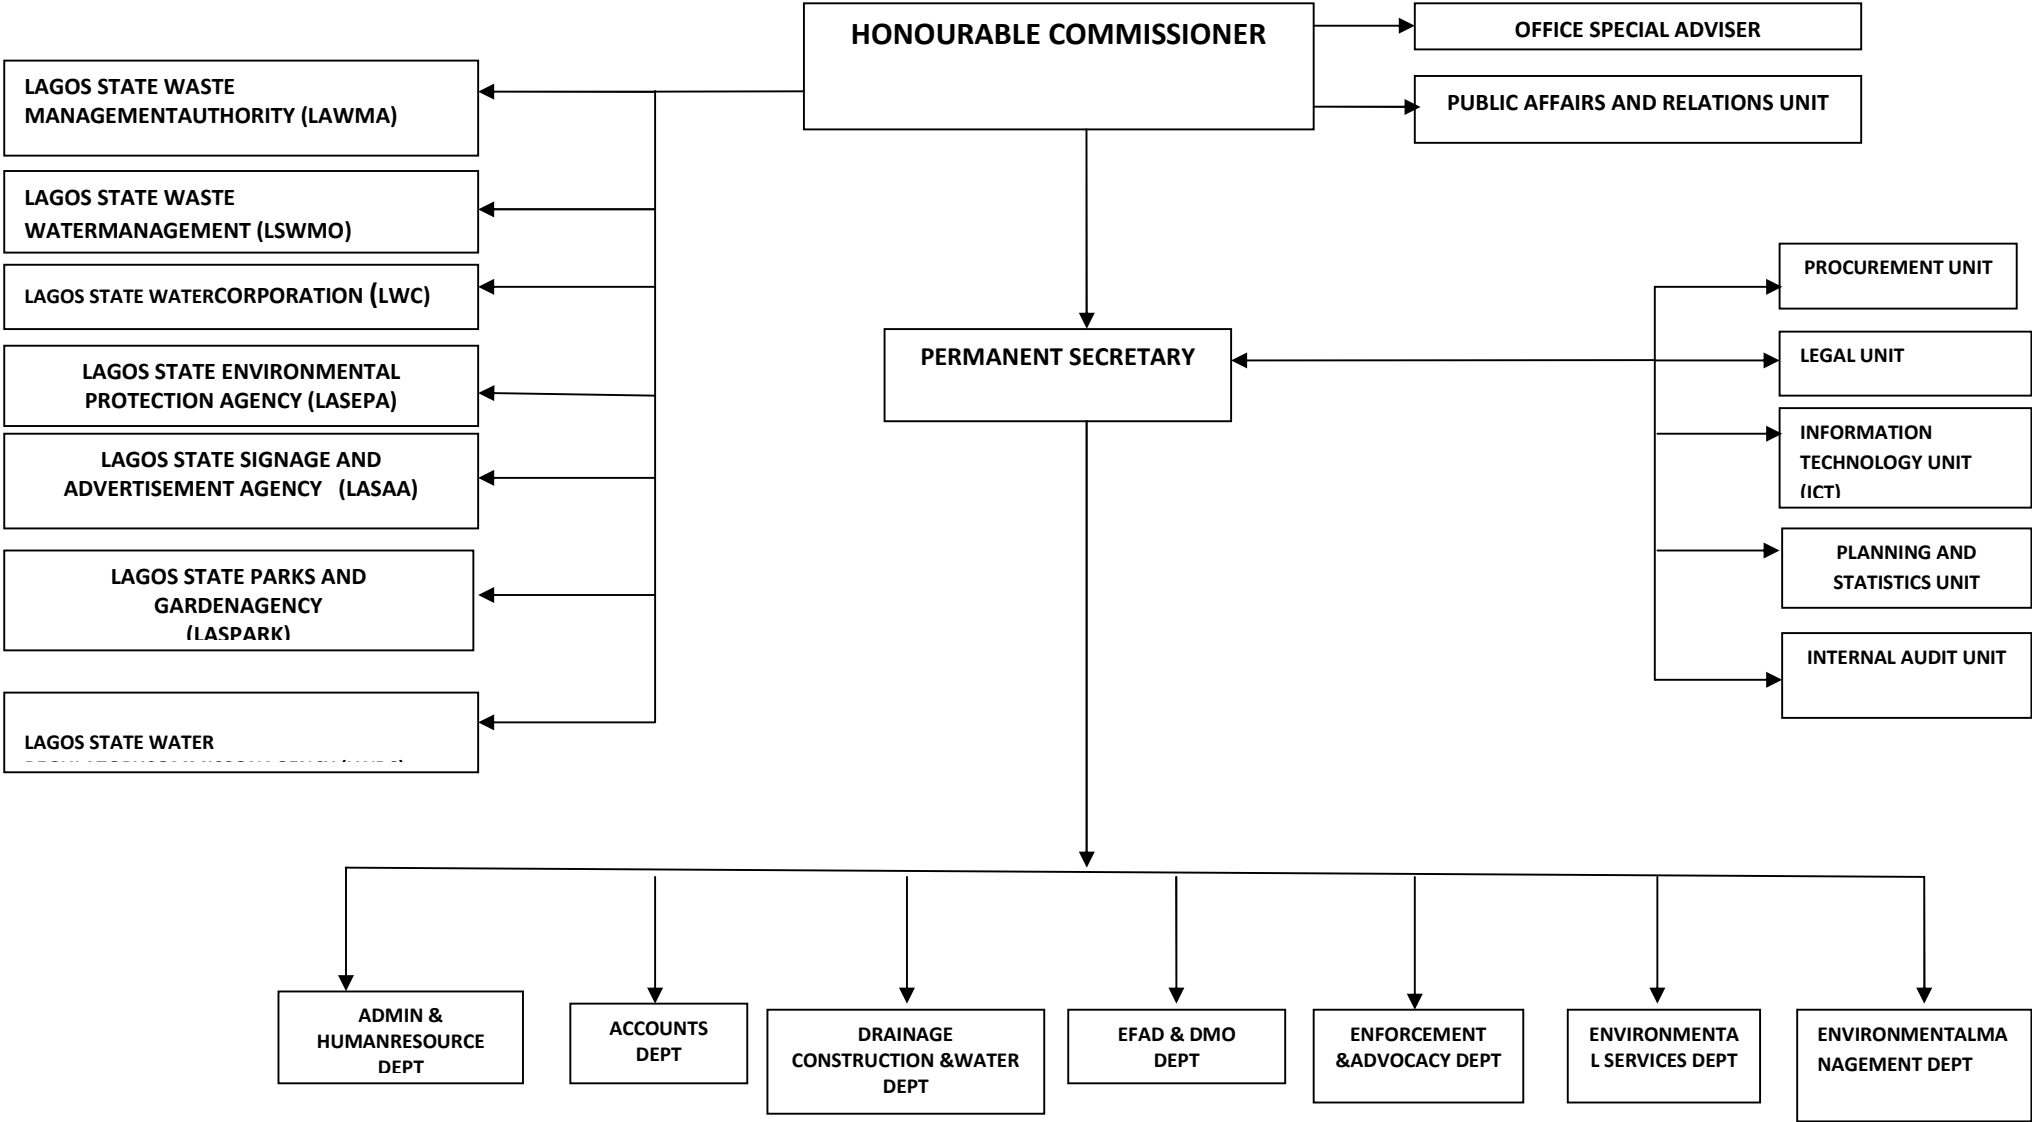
HONOURABLE COMMISSIONER

OFFICE SPECIAL ADVISER

PUBLIC AFFAIRS AND RELATIONS UNIT

LAGOS STATE WASTE MANAGEMENTAUTHORITY (LAWMA)

LAGOS STATE WASTE WATERMANAGEMENT (LSWMO)

LAGOS STATE WATERCORPORATION (LWC)

LAGOS STATE ENVIRONMENTAL PROTECTION AGENCY (LASEPA)

LAGOS STATE SIGNAGE AND ADVERTISEMENT AGENCY (LASAA)

LAGOS STATE PARKS AND GARDENAGENCY (LASPARK)

LAGOS STATE WATER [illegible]

PERMANENT SECRETARY

PROCUREMENT UNIT

LEGAL UNIT

INFORMATION TECHNOLOGY UNIT (ICT)

PLANNING AND STATISTICS UNIT

INTERNAL AUDIT UNIT

ADMIN & HUMANRESOURCE DEPT

ACCOUNTS DEPT

DRAINAGE CONSTRUCTION &WATER DEPT

EFAD & DMO DEPT

ENFORCEMENT &ADVOCACY DEPT

ENVIRONMENTAL SERVICES DEPT

ENVIRONMENTALMANAGEMENT DEPT